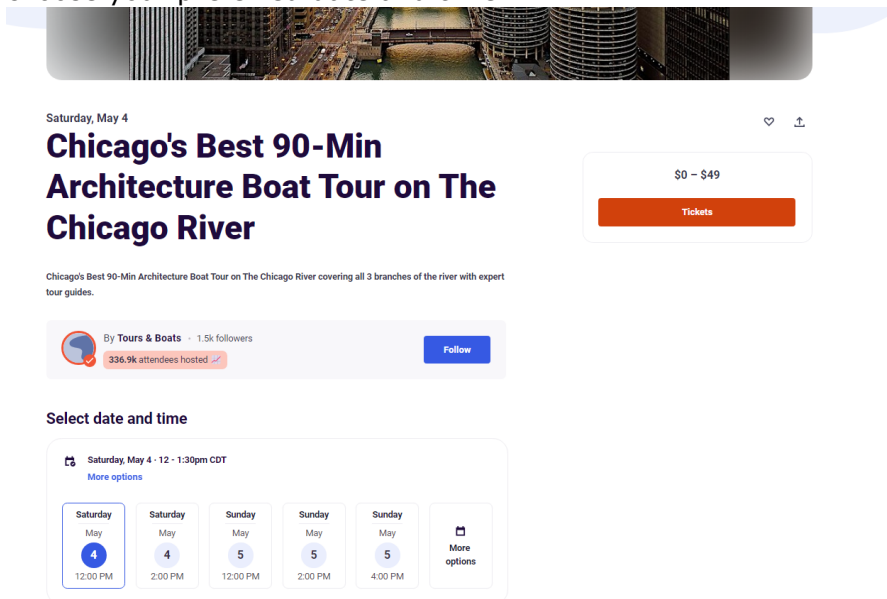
Saturday, May 4

Chicago's Best 90-Min Architecture Boat Tour on The Chicago River

Chicago's Best 90-Min Architecture Boat Tour on The Chicago River covering all 3 branches of the river with expert tour guides.

By Tours & Boats · 1.5k followers

336.9k attendees hosted

Follow

$0 – $49

Tickets

Select date and time

Saturday, May 4 · 12 - 1:30pm CDT

More options

| Saturday | Saturday | Sunday | Sunday | Sunday | |
|---|---|---|---|---|---|
| May | May | May | May | May | More options |
| 4 | 4 | 5 | 5 | 5 | |
| 12:00 PM | 2:00 PM | 12:00 PM | 2:00 PM | 4:00 PM | |